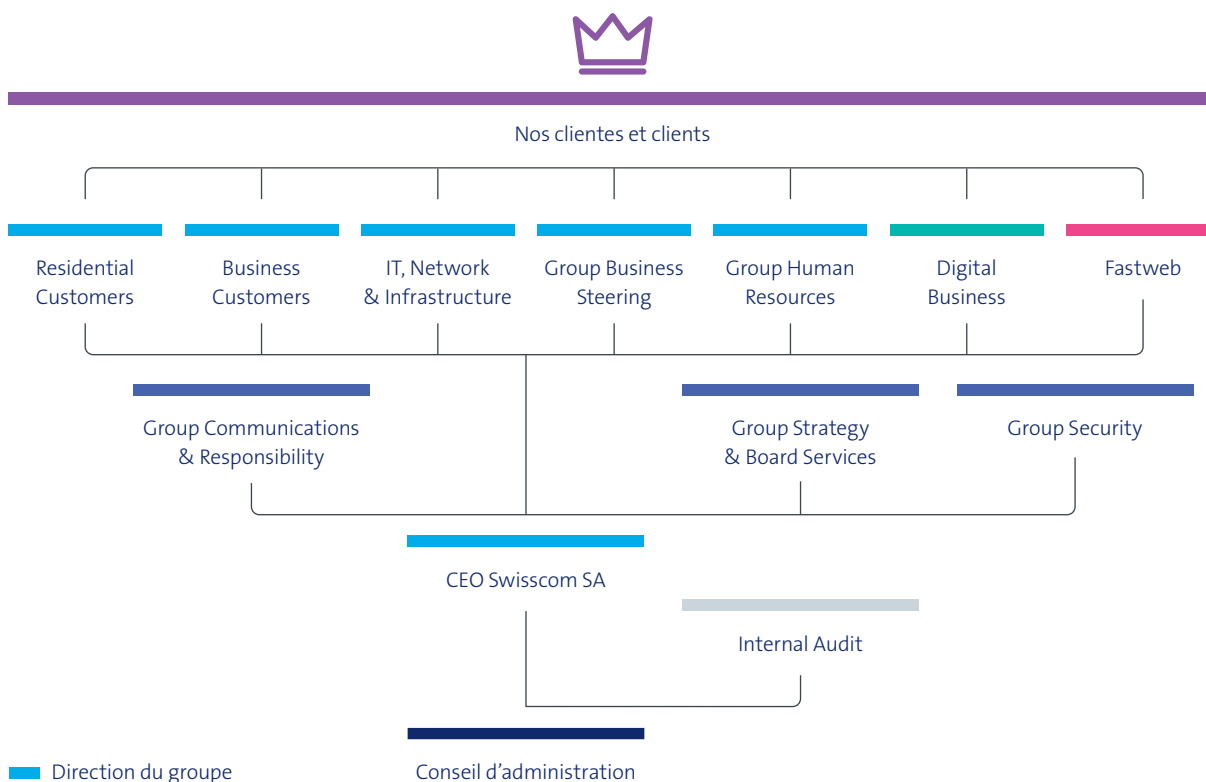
Nos clientes et clients

Residential Customers

Business Customers

IT, Network & Infrastructure

Group Business Steering

Group Human Resources

Digital Business

Fastweb

Group Communications & Responsibility

Group Strategy & Board Services

Group Security

CEO Swisscom SA

Internal Audit

Direction du groupe

Conseil d’administration